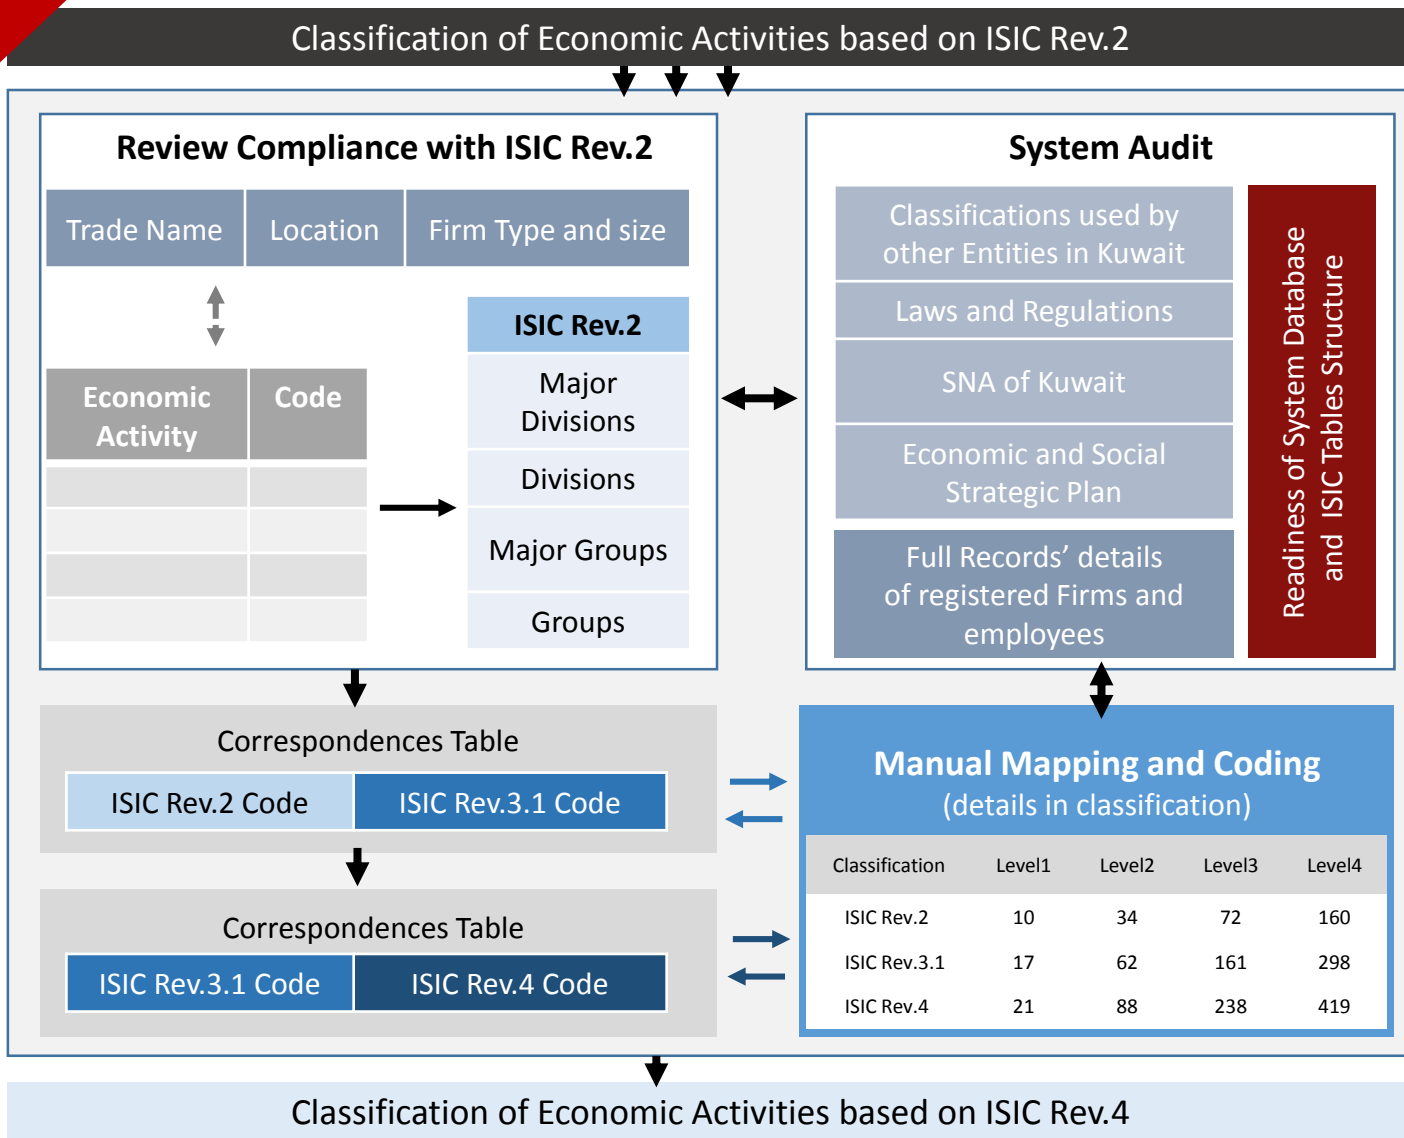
Classification of Economic Activities based on ISIC Rev.2

Review Compliance with ISIC Rev.2

| Trade Name | Location | Firm Type and size |
|---|---|---|

| Economic Activity | Code |
|---|---|
| | |
| | |
| | |
| | |

ISIC Rev.2
Major Divisions
Divisions
Major Groups
Groups

System Audit

Classifications used by other Entities in Kuwait
Laws and Regulations
SNA of Kuwait
Economic and Social Strategic Plan
Full Records' details of registered Firms and employees

Readiness of System Database and ISIC Tables Structure

Correspondences Table

| ISIC Rev.2 Code | ISIC Rev.3.1 Code |
|---|---|

Correspondences Table

| ISIC Rev.3.1 Code | ISIC Rev.4 Code |
|---|---|

Manual Mapping and Coding
(details in classification)

| Classification | Level1 | Level2 | Level3 | Level4 |
|---|---|---|---|---|
| ISIC Rev.2 | 10 | 34 | 72 | 160 |
| ISIC Rev.3.1 | 17 | 62 | 161 | 298 |
| ISIC Rev.4 | 21 | 88 | 238 | 419 |

Classification of Economic Activities based on ISIC Rev.4